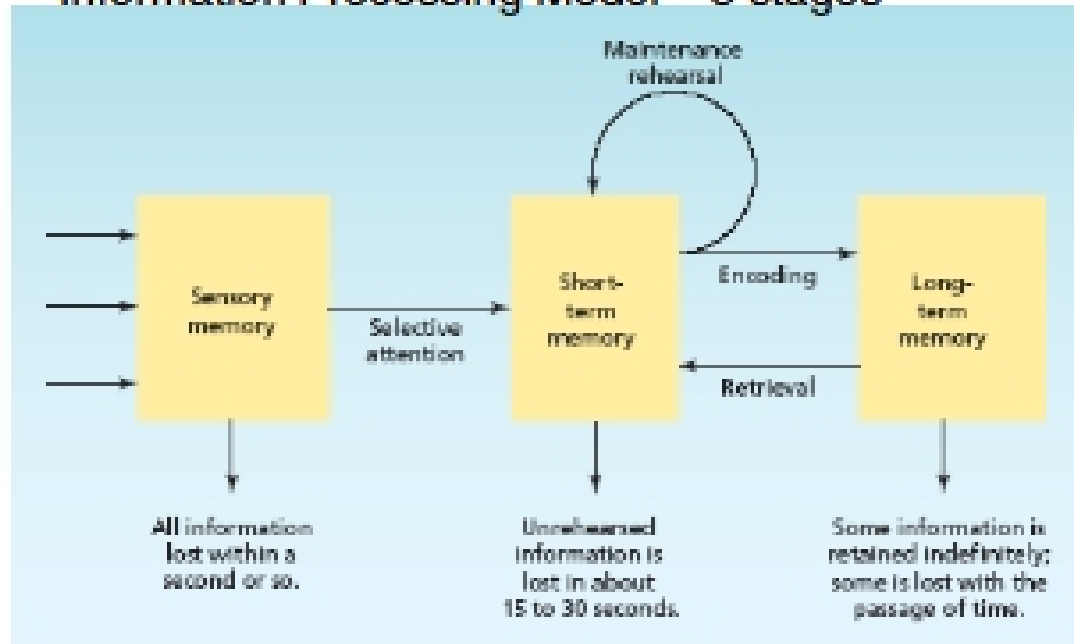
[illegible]

Maintenance rehearsal

Sensory memory

Selective attention

Short-term memory

Encoding

Retrieval

Long-term memory

All information lost within a second or so.

Unrehearsed information is lost in about 15 to 30 seconds.

Some information is retained indefinitely; some is lost with the passage of time.